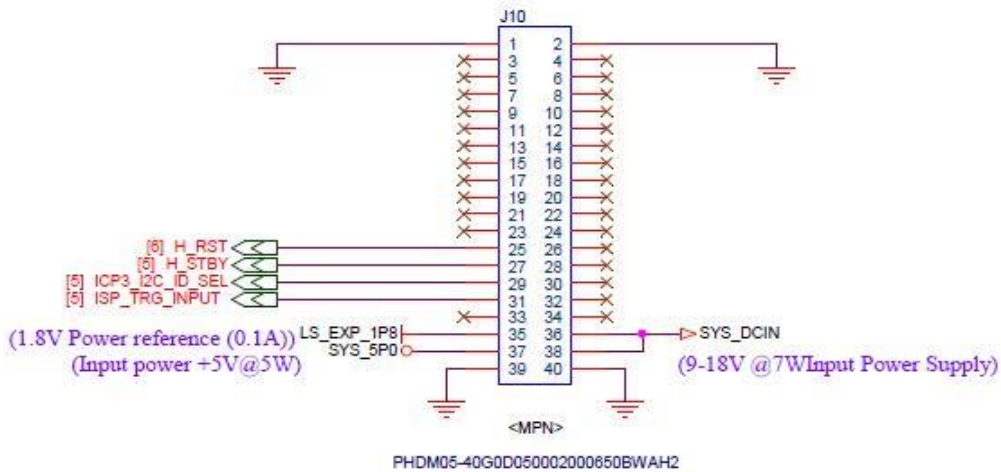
J10

1 2
3 4
5 6
7 8
9 10
11 12
13 14
15 16
17 18
19 20
21 22
23 24
25 26
27 28
29 30
31 32
33 34
35 36
37 38
39 40

[6] H_RST
[5] H_STBY
[5] ICP3_I2C_ID_SEL
[5] ISP_TRG_INPUT

(1.8V Power reference (0.1A)) LS_EXP_1P8
SYS_5P0
(Input power +5V@5W)

SYS_DCIN
(9-18V @7WInput Power Supply)

<MPN>

PHDM05-40G0D050002000650BWAH2